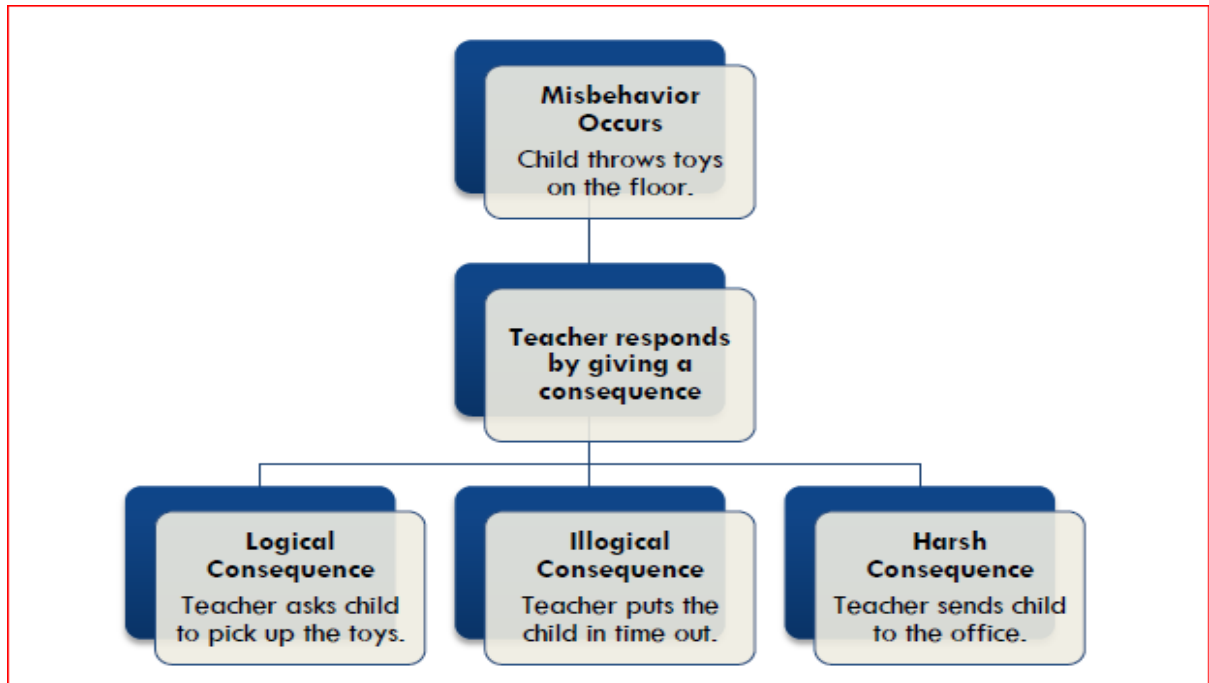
**Misbehavior Occurs**
Child throws toys on the floor.

**Teacher responds by giving a consequence**

**Logical Consequence**
Teacher asks child to pick up the toys.

**Illogical Consequence**
Teacher puts the child in time out.

**Harsh Consequence**
Teacher sends child to the office.